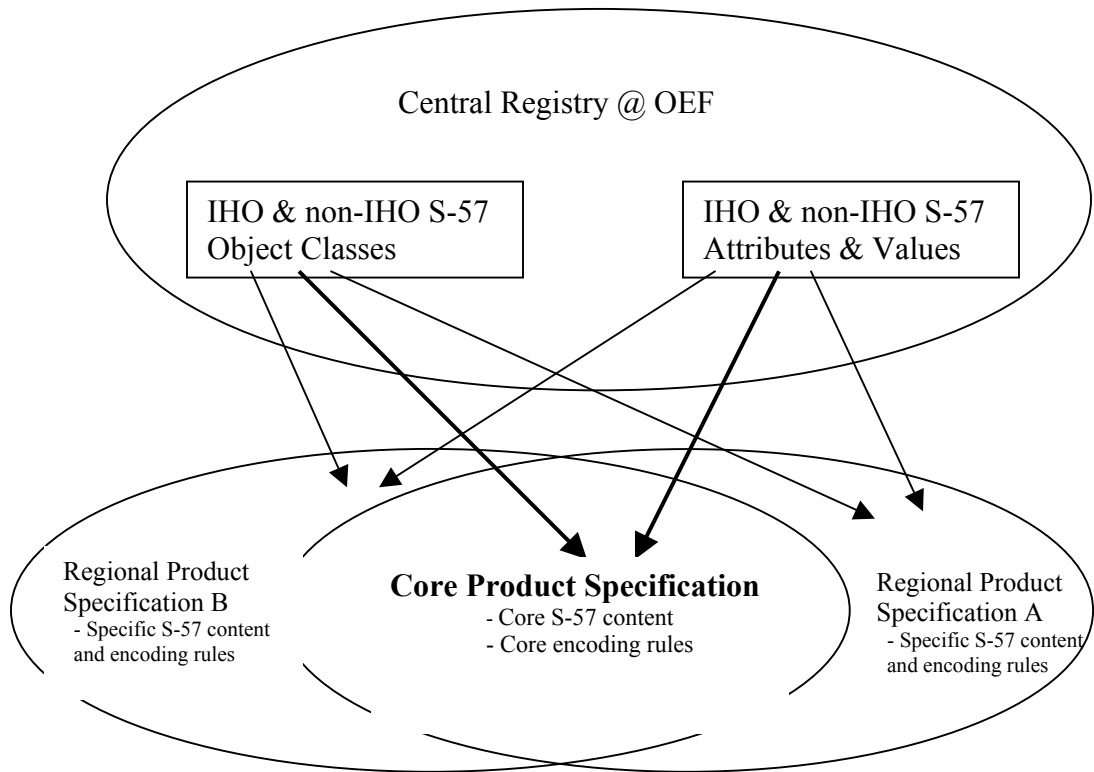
Central Registry @ OEF

IHO & non-IHO S-57 Object Classes

IHO & non-IHO S-57 Attributes & Values

Regional Product Specification B
- Specific S-57 content and encoding rules

**Core Product Specification**
- Core S-57 content
- Core encoding rules

Regional Product Specification A
- Specific S-57 content and encoding rules